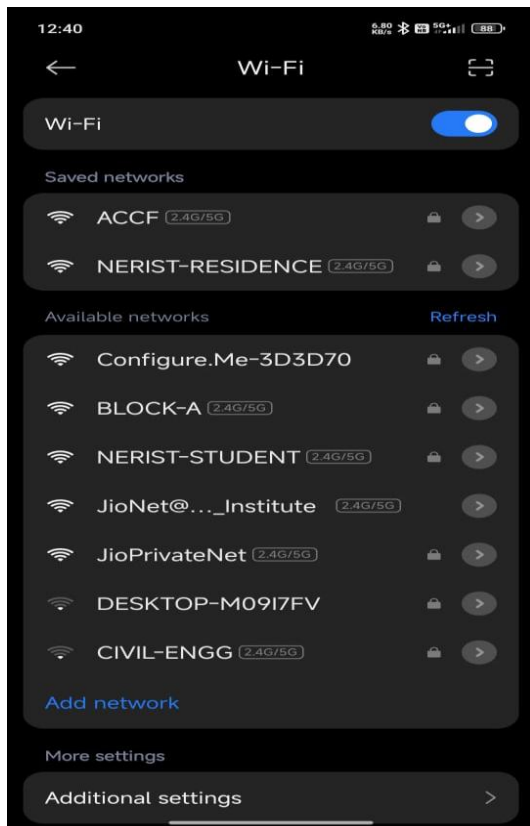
12:40
6.80 KB/s 5G+ 88

Wi-Fi

Wi-Fi

Saved networks

ACCF 2.4G/5G

NERIST-RESIDENCE 2.4G/5G

Available networks
Refresh

Configure.Me-3D3D70

BLOCK-A 2.4G/5G

NERIST-STUDENT 2.4G/5G

JioNet@..._Institute 2.4G/5G

JioPrivateNet 2.4G/5G

DESKTOP-M09I7FV

CIVIL-ENGG 2.4G/5G

Add network

More settings

Additional settings